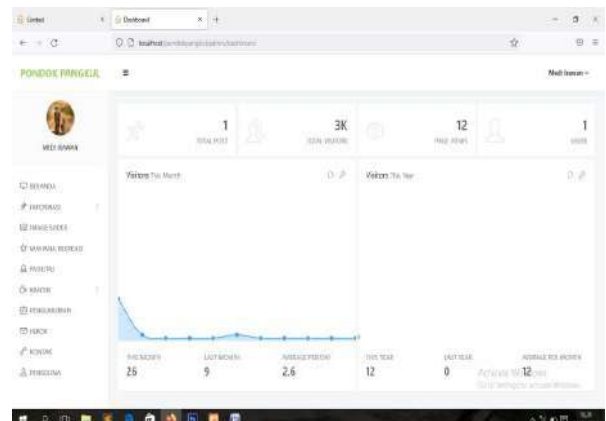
Untitled × Dashboard × +

localhost/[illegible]

PONDOK PANGGE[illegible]

Medi Irawan

MEDI IRAWAN

BERANDA
INFORMASI
IMAGE SLIDES
MAHASISWA BERPRESTASI
FASILITAS
KANTOR
PENGUMUMAN
INBOX
KONTAK
PENGGUNA

1
TOTAL POST

3K
TOTAL VISITORS

12
PAGE VIEWS

1
USERS

Visitors This Month

Visitors This Year

THIS MONTH
26

LAST MONTH
9

AVERAGE PER DAY
2.6

THIS YEAR
12

LAST YEAR
0

AVERAGE PER MONTH
12

Activate Windows
Go to Settings to activate Windows.